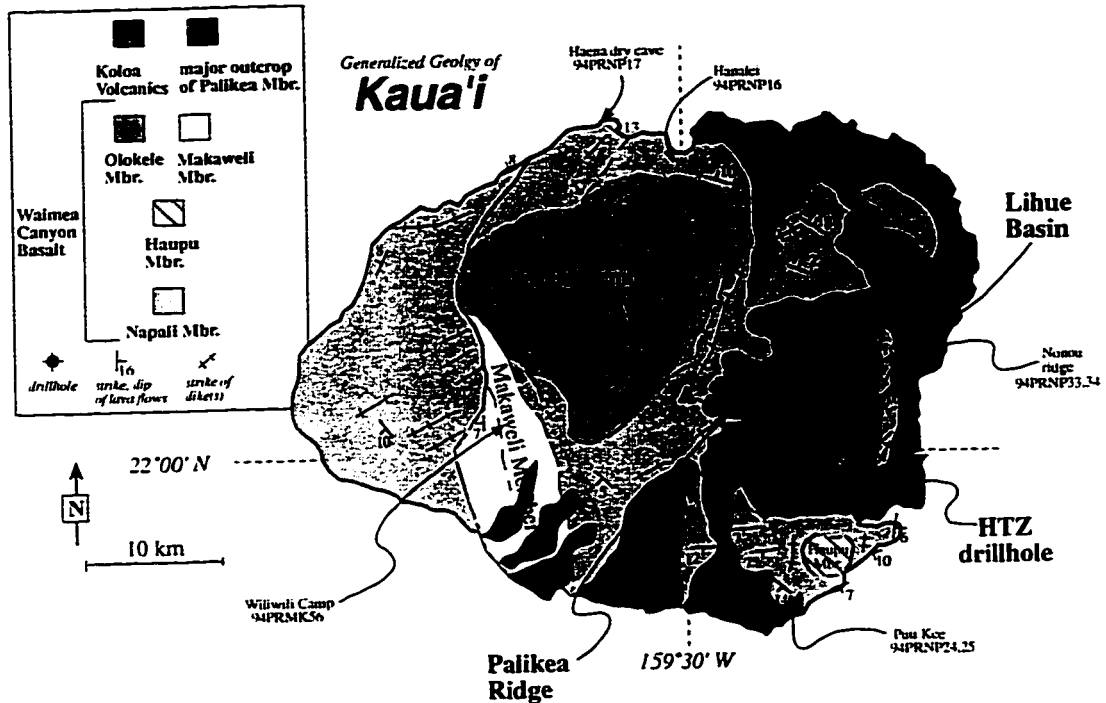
Koloa Volcanics

major outcrop of Palikea Mbr.

Olokele Mbr.

Makaweli Mbr.

Waimea Canyon Basalt

Haupu Mbr.

Napali Mbr.

drillhole

16 strike, dip of lava flows

strike of dike(s)

Generalized Geolgy of
Kaua'i

Haena dry cave
94PRNP17

Hanalei
94PRNP16

13

Lihue Basin

Nonou ridge
94PRNP33,34

Makaweli Member

10

22°00' N

N

10 km

HTZ drillhole

Haupu Mbr.

10

7

Wiliwili Camp
94PRMK56

Palikea Ridge

159°30' W

Puu Kee
94PRNP24,25